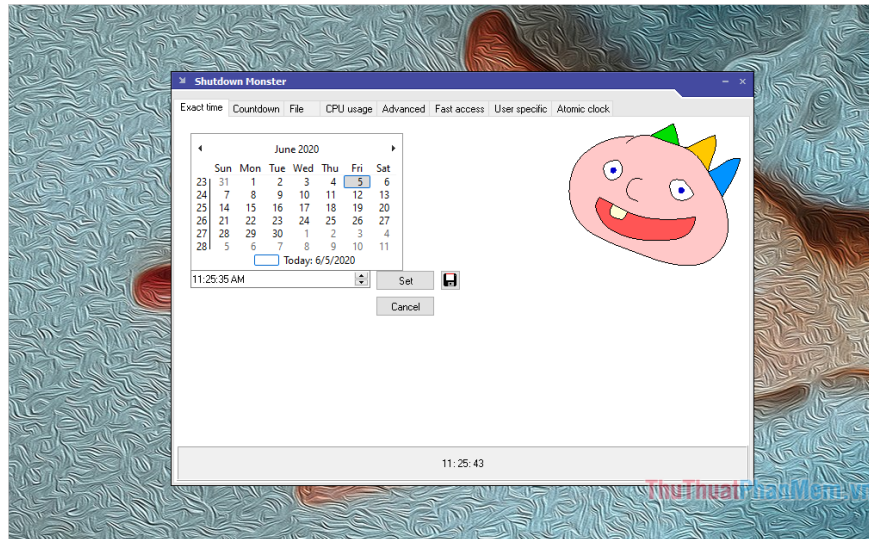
Shutdown Monster

Exact time | Countdown | File | CPU usage | Advanced | Fast access | User specific | Atomic clock

June 2020

| | Sun | Mon | Tue | Wed | Thu | Fri | Sat |
|---|---|---|---|---|---|---|---|
| 23 | 31 | 1 | 2 | 3 | 4 | 5 | 6 |
| 24 | 7 | 8 | 9 | 10 | 11 | 12 | 13 |
| 25 | 14 | 15 | 16 | 17 | 18 | 19 | 20 |
| 26 | 21 | 22 | 23 | 24 | 25 | 26 | 27 |
| 27 | 28 | 29 | 30 | 1 | 2 | 3 | 4 |
| 28 | 5 | 6 | 7 | 8 | 9 | 10 | 11 |

Today: 6/5/2020

11:25:35 AM

Set

Cancel

11: 25: 43

ThuThuatPhanMem.vn